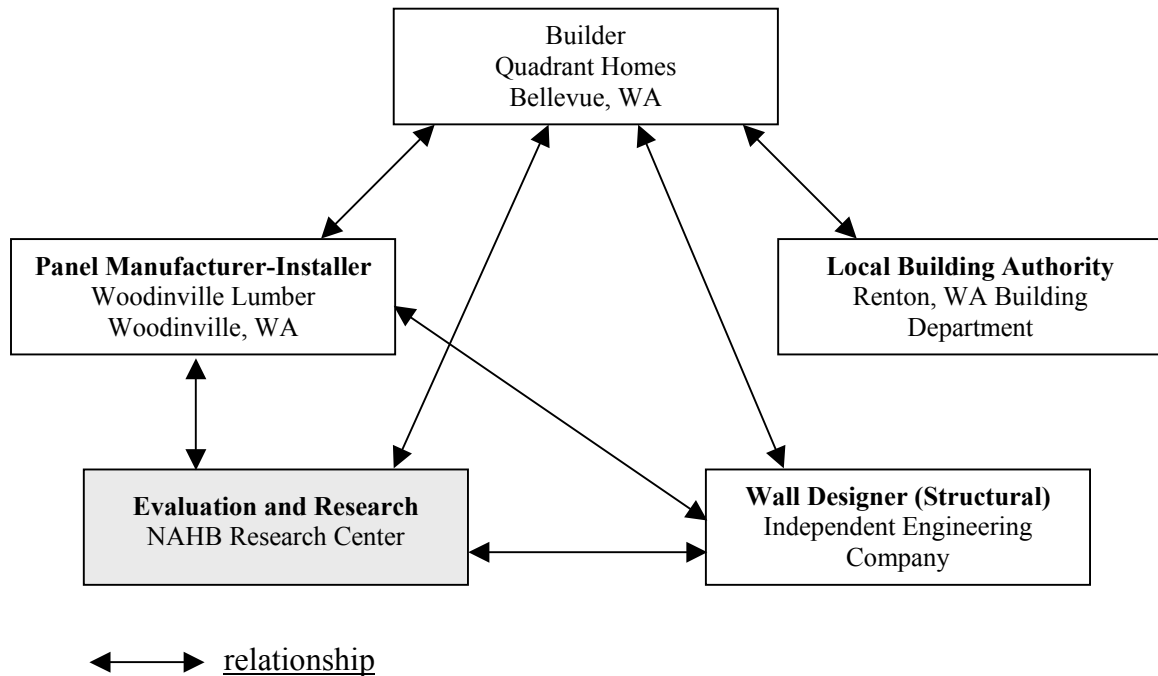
Builder
Quadrant Homes
Bellevue, WA

**Panel Manufacturer-Installer**
Woodinville Lumber
Woodinville, WA

**Local Building Authority**
Renton, WA Building Department

**Evaluation and Research**
NAHB Research Center

**Wall Designer (Structural)**
Independent Engineering Company

relationship